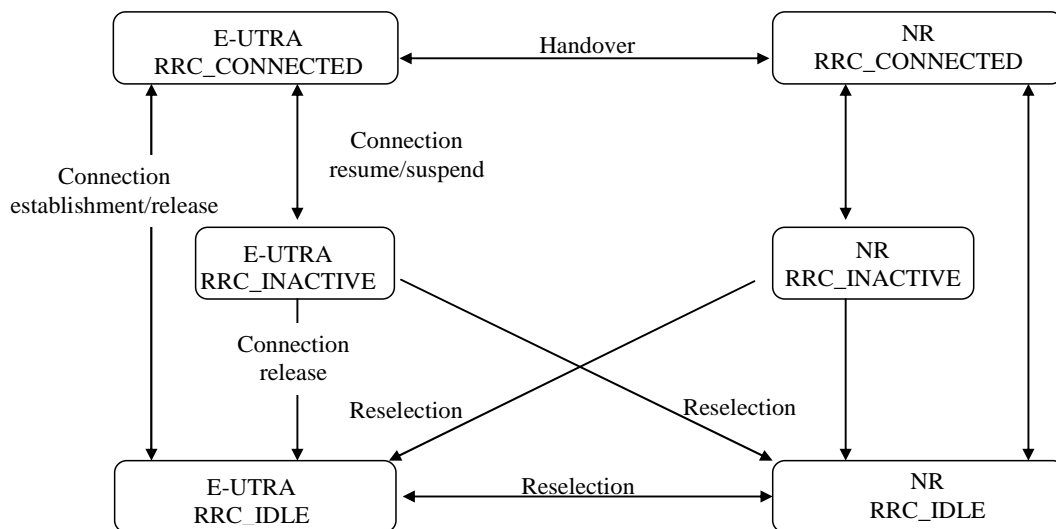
E-UTRA
RRC_CONNECTED

Handover

NR
RRC_CONNECTED

Connection
resume/suspend

Connection
establishment/release

E-UTRA
RRC_INACTIVE

NR
RRC_INACTIVE

Connection
release

Reselection

Reselection

E-UTRA
RRC_IDLE

Reselection

NR
RRC_IDLE